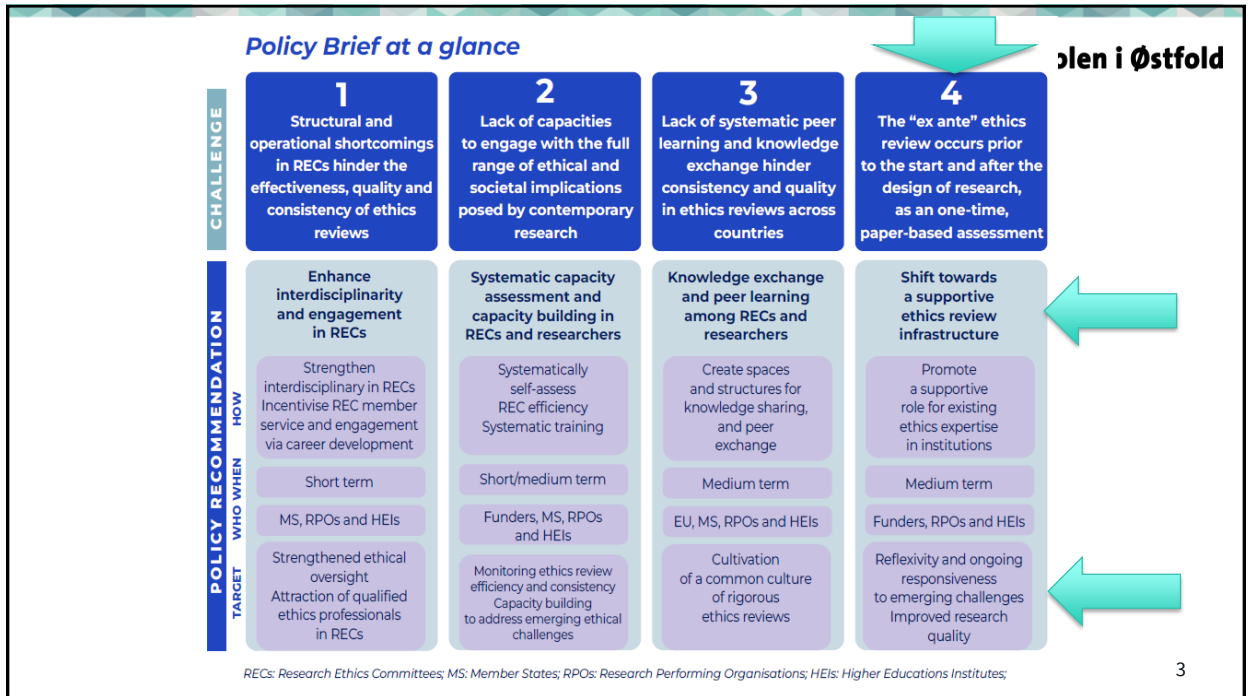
Policy Brief at a glance

plen i Østfold

CHALLENGE

1
Structural and operational shortcomings in RECs hinder the effectiveness, quality and consistency of ethics reviews

2
Lack of capacities to engage with the full range of ethical and societal implications posed by contemporary research

3
Lack of systematic peer learning and knowledge exchange hinder consistency and quality in ethics reviews across countries

4
The "ex ante" ethics review occurs prior to the start and after the design of research, as an one-time, paper-based assessment

POLICY RECOMMENDATION

Enhance interdisciplinarity and engagement in RECs

Systematic capacity assessment and capacity building in RECs and researchers

Knowledge exchange and peer learning among RECs and researchers

Shift towards a supportive ethics review infrastructure

HOW

Strengthen interdisciplinary in RECs
Incentivise REC member service and engagement via career development

Systematically self-assess REC efficiency
Systematic training

Create spaces and structures for knowledge sharing, and peer exchange

Promote a supportive role for existing ethics expertise in institutions

WHEN

Short term

Short/medium term

Medium term

Medium term

WHO

MS, RPOs and HEIs

Funders, MS, RPOs and HEIs

EU, MS, RPOs and HEIs

Funders, RPOs and HEIs

TARGET

Strengthened ethical oversight
Attraction of qualified ethics professionals in RECs

Monitoring ethics review efficiency and consistency
Capacity building to address emerging ethical challenges

Cultivation of a common culture of rigorous ethics reviews

Reflexivity and ongoing responsiveness to emerging challenges
Improved research quality

RECs: Research Ethics Committees; MS: Member States; RPOs: Research Performing Organisations; HEIs: Higher Educations Institutes;

3